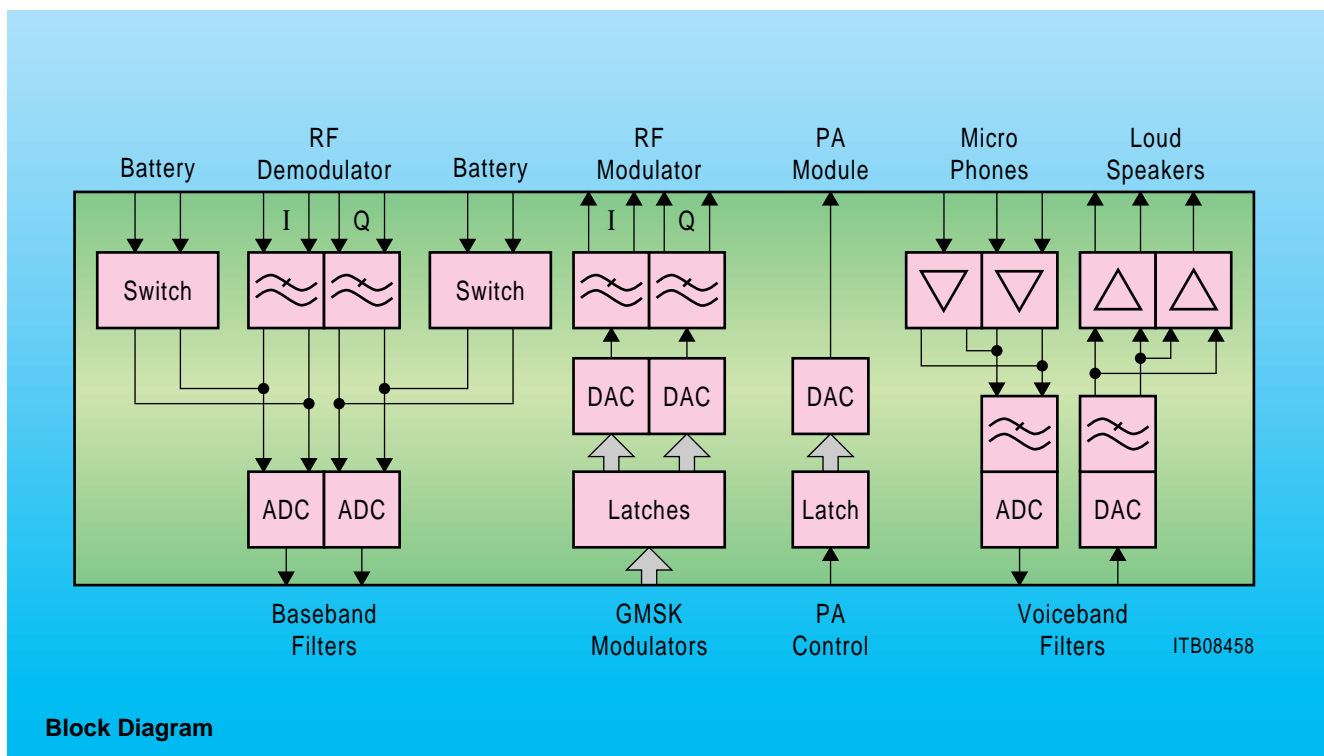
Battery

RF Demodulator

Battery

RF Modulator

PA Module

Micro Phones

Loud Speakers

I

Q

I

Q

Switch

Switch

DAC

DAC

DAC

ADC

ADC

Latches

Latch

ADC

DAC

Baseband Filters

GMSK Modulators

PA Control

Voiceband Filters

ITB08458

Block Diagram